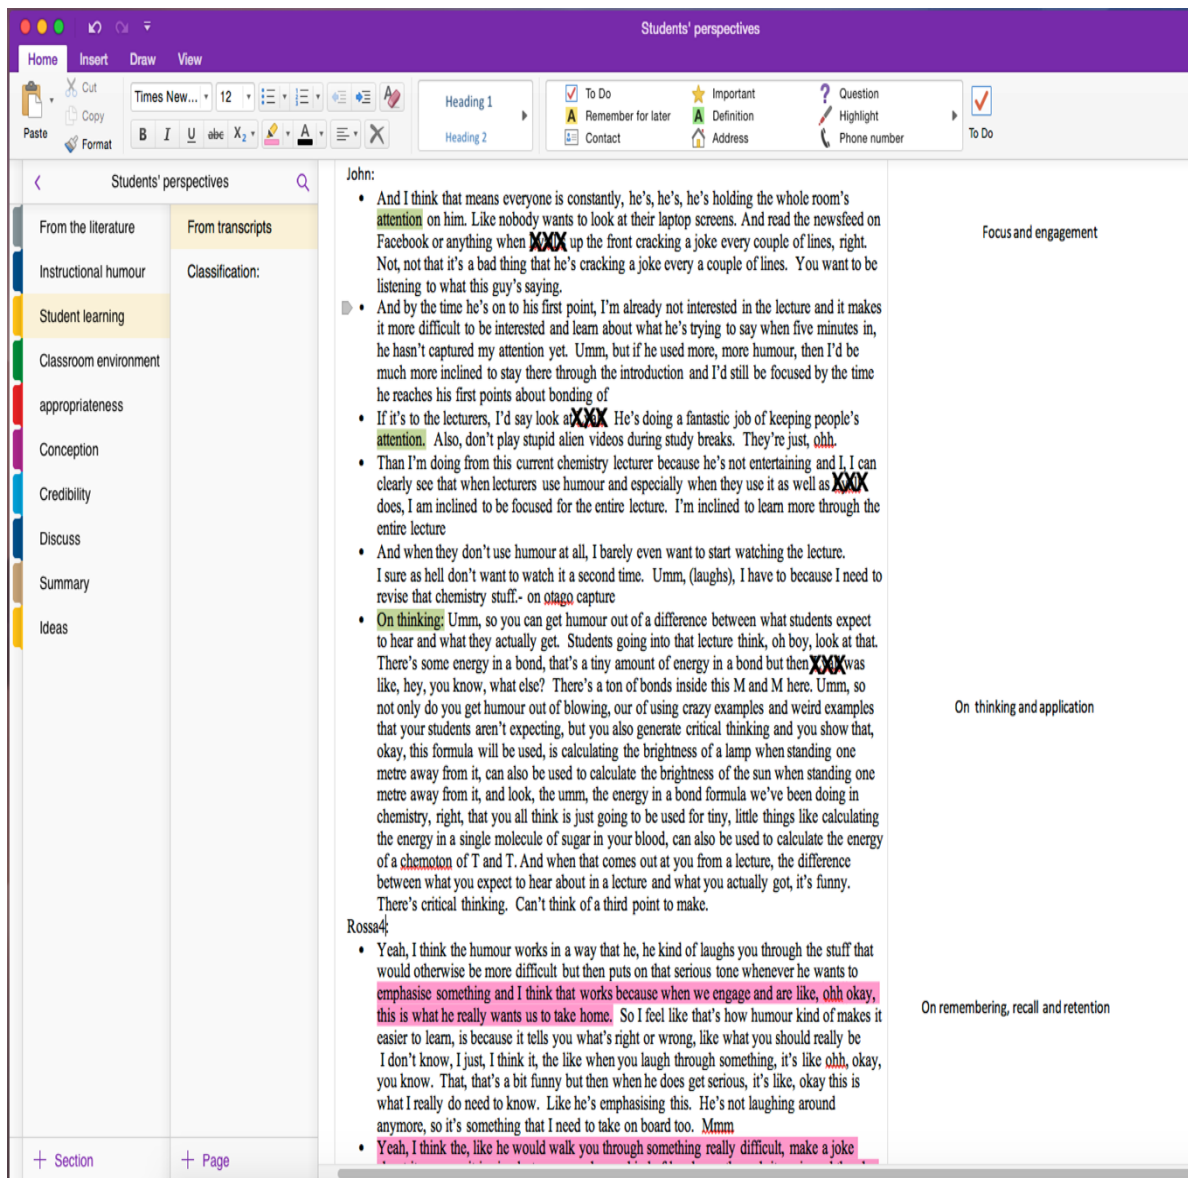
Students' perspectives

Home Insert Draw View

Paste Cut Copy Format

Times New... 12

B I U abc $X_2$ A

Heading 1
Heading 2

To Do
Remember for later
Contact
Important
Definition
Address
Question
Highlight
Phone number

To Do

Students' perspectives

From the literature
Instructional humour
Student learning
Classroom environment
appropriateness
Conception
Credibility
Discuss
Summary
Ideas

From transcripts
Classification:

+ Section
+ Page

John:

• And I think that means everyone is constantly, he's, he's, he's holding the whole room's attention on him. Like nobody wants to look at their laptop screens. And read the newsfeed on Facebook or anything when XXX up the front cracking a joke every couple of lines, right. Not, not that it's a bad thing that he's cracking a joke every a couple of lines. You want to be listening to what this guy's saying.

• And by the time he's on to his first point, I'm already not interested in the lecture and it makes it more difficult to be interested and learn about what he's trying to say when five minutes in, he hasn't captured my attention yet. Umm, but if he used more, more humour, then I'd be much more inclined to stay there through the introduction and I'd still be focused by the time he reaches his first points about bonding of

• If it's to the lecturers, I'd say look at XXX He's doing a fantastic job of keeping people's attention. Also, don't play stupid alien videos during study breaks. They're just, ohh.

• Than I'm doing from this current chemistry lecturer because he's not entertaining and I, I can clearly see that when lecturers use humour and especially when they use it as well as XXX does, I am inclined to be focused for the entire lecture. I'm inclined to learn more through the entire lecture

• And when they don't use humour at all, I barely even want to start watching the lecture. I sure as hell don't want to watch it a second time. Umm, (laughs), I have to because I need to revise that chemistry stuff.- on otago capture

• On thinking: Umm, so you can get humour out of a difference between what students expect to hear and what they actually get. Students going into that lecture think, oh boy, look at that. There's some energy in a bond, that's a tiny amount of energy in a bond but then XXX was like, hey, you know, what else? There's a ton of bonds inside this M and M here. Umm, so not only do you get humour out of blowing, our of using crazy examples and weird examples that your students aren't expecting, but you also generate critical thinking and you show that, okay, this formula will be used, is calculating the brightness of a lamp when standing one metre away from it, can also be used to calculate the brightness of the sun when standing one metre away from it, and look, the umm, the energy in a bond formula we've been doing in chemistry, right, that you all think is just going to be used for tiny, little things like calculating the energy in a single molecule of sugar in your blood, can also be used to calculate the energy of a chemoton of T and T. And when that comes out at you from a lecture, the difference between what you expect to hear about in a lecture and what you actually got, it's funny. There's critical thinking. Can't think of a third point to make.

Rossa4:

• Yeah, I think the humour works in a way that he, he kind of laughs you through the stuff that would otherwise be more difficult but then puts on that serious tone whenever he wants to emphasise something and I think that works because when we engage and are like, ohh okay, this is what he really wants us to take home. So I feel like that's how humour kind of makes it easier to learn, is because it tells you what's right or wrong, like what you should really be I don't know, I just, I think it, the like when you laugh through something, it's like ohh, okay, you know. That, that's a bit funny but then when he does get serious, it's like, okay this is what I really do need to know. Like he's emphasising this. He's not laughing around anymore, so it's something that I need to take on board too. Mmm

• Yeah, I think the, like he would walk you through something really difficult, make a joke

Focus and engagement

On thinking and application

On remembering, recall and retention